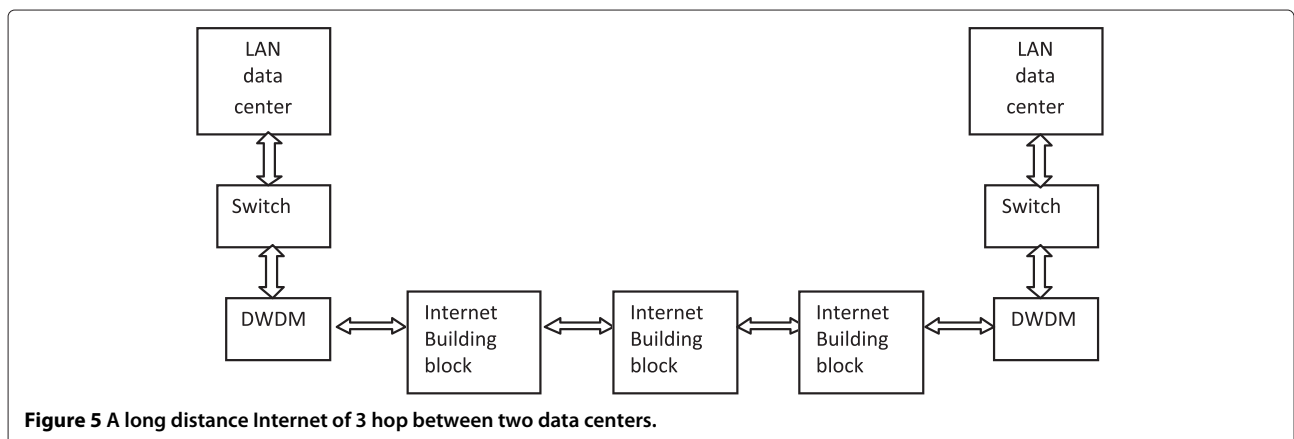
LAN data center

Switch

DWDM

Internet Building block

Internet Building block

Internet Building block

DWDM

Switch

LAN data center

**Figure 5** **A long distance Internet of 3 hop between two data centers.**